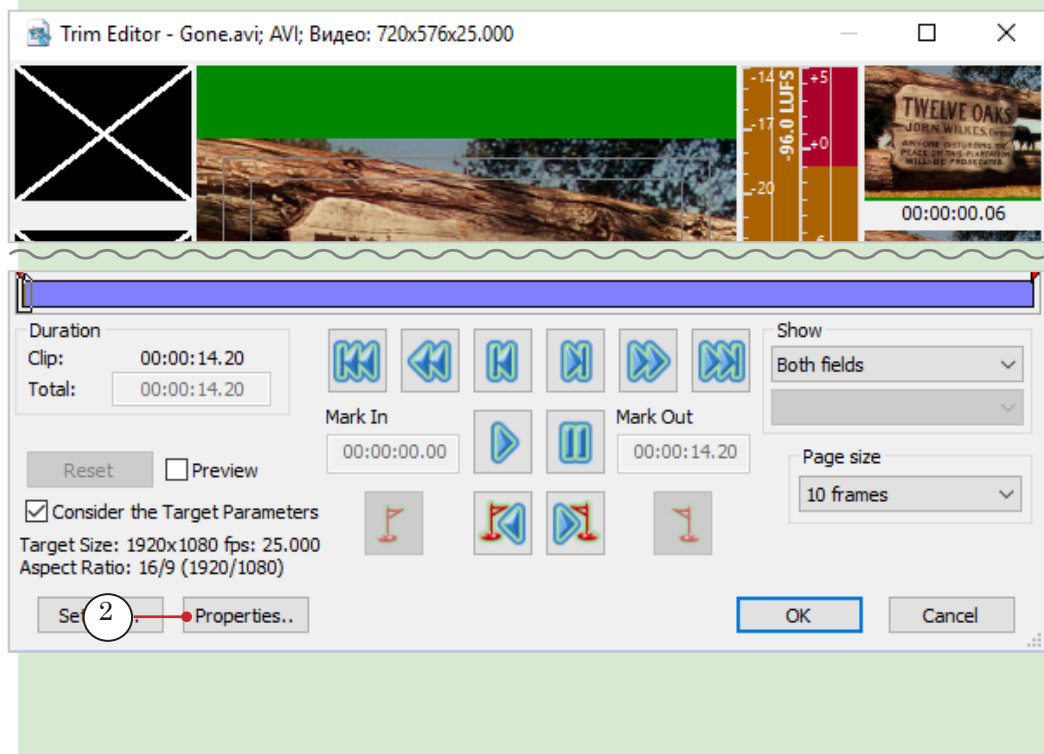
Trim Editor - Gone.avi; AVI; Видео: 720x576x25.000

-14
-17
-20
-96.0 LUFS
+5
+0

TWELVE OAKS
JOHN WILKES, Owner
ANYONE DISTURBING THE PEACE ON THIS PLANTATION WILL BE PROSECUTED.

00:00:00.06

Duration
Clip: 00:00:14.20
Total: 00:00:14.20

Mark In
00:00:00.00

Mark Out
00:00:14.20

Show
Both fields

Page size
10 frames

Reset
Preview
Consider the Target Parameters
Target Size: 1920x1080 fps: 25.000
Aspect Ratio: 16/9 (1920/1080)

Se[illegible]
2
Properties..
OK
Cancel